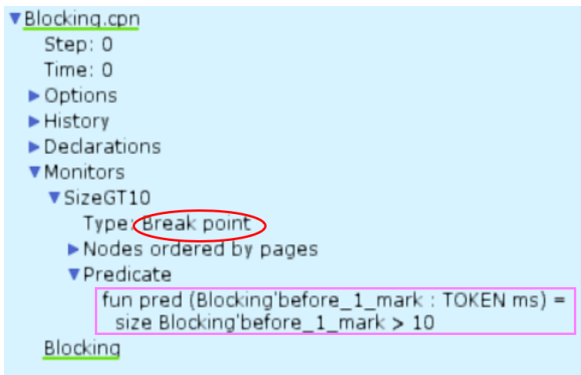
▼Blocking.cpn
Step: 0
Time: 0
▶Options
▶History
▶Declarations
▼Monitors
▼SizeGT10
Type: Break point
▶Nodes ordered by pages
▼Predicate
fun pred (Blocking'before_1_mark : TOKEN ms) = size Blocking'before_1_mark > 10
Blocking